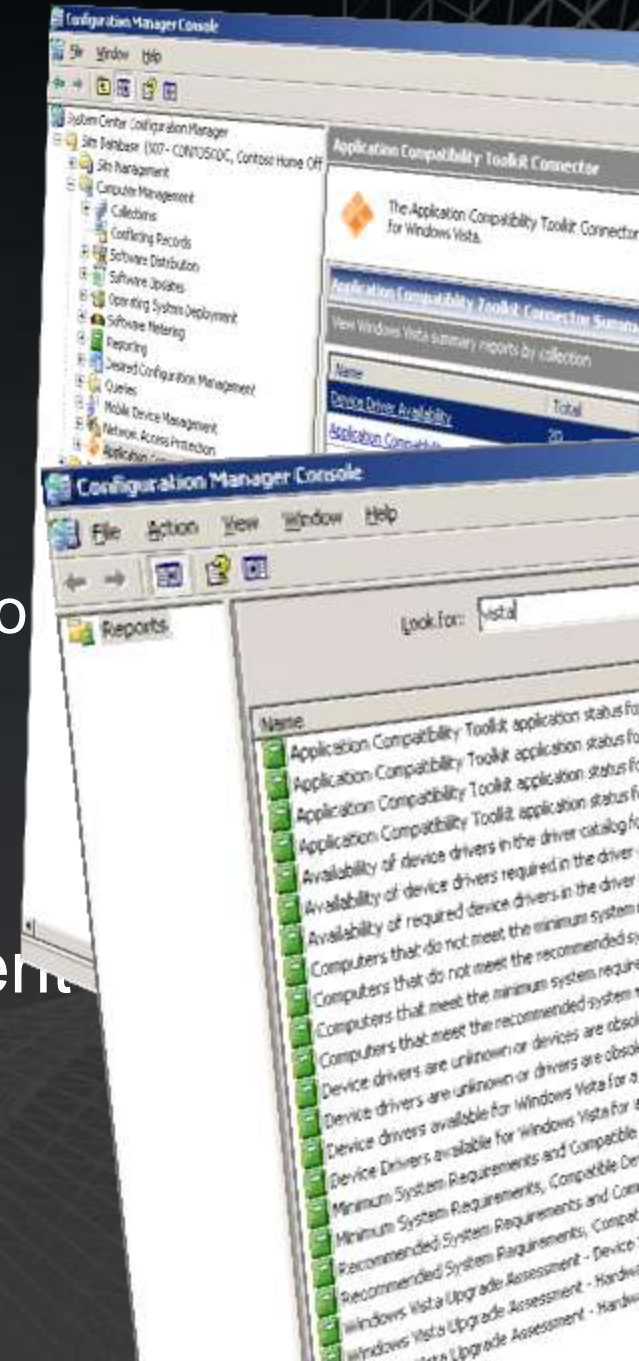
Configuration Manager Console
File Window Help
System Center Configuration Manager
Site Database (007 - CONTOSOCC, Contoso Home Off
Site Management
Computer Management
Collections
Conflicting Records
Software Distribution
Software Updates
Operating System Deployment
Software Metering
Reporting
Desired Configuration Management
Queries
Mobile Device Management
Network Access Protection
Application
Application Compatibility Toolkit Connector
The Application Compatibility Toolkit Connector for Windows Vista.
Application Compatibility Toolkit Connector Summ
View Windows Vista summary reports by collection
Name
Total
Device Driver Availability
20
Application Compatib

Configuration Manager Console
File Action View Window Help
Reports
Look for: vista
Name
Application Compatibility Toolkit application status fo
Application Compatibility Toolkit application status fo
Application Compatibility Toolkit application status fo
Application Compatibility Toolkit application status f
Availability of device drivers in the driver catalog fo
Availability of device drivers required in the driver
Availability of required device drivers in the driver
Computers that do not meet the minimum system
Computers that do not meet the recommended sy
Computers that meet the minimum system require
Computers that meet the recommended system
Device drivers are unknown or devices are obso
Device drivers are unknown or drivers are obsol
Device drivers available for Windows Vista for a
Device Drivers available for Windows Vista for
Minimum System Requirements and Compatible
Minimum System Requirements, Compatible De
Recommended System Requirements and Com
Recommended System Requirements, Compat
Windows Vista Upgrade Assessment - Device
Windows Vista Upgrade Assessment - Hardw
Windows Vista Upgrade Assessment - Hardw

o
ent